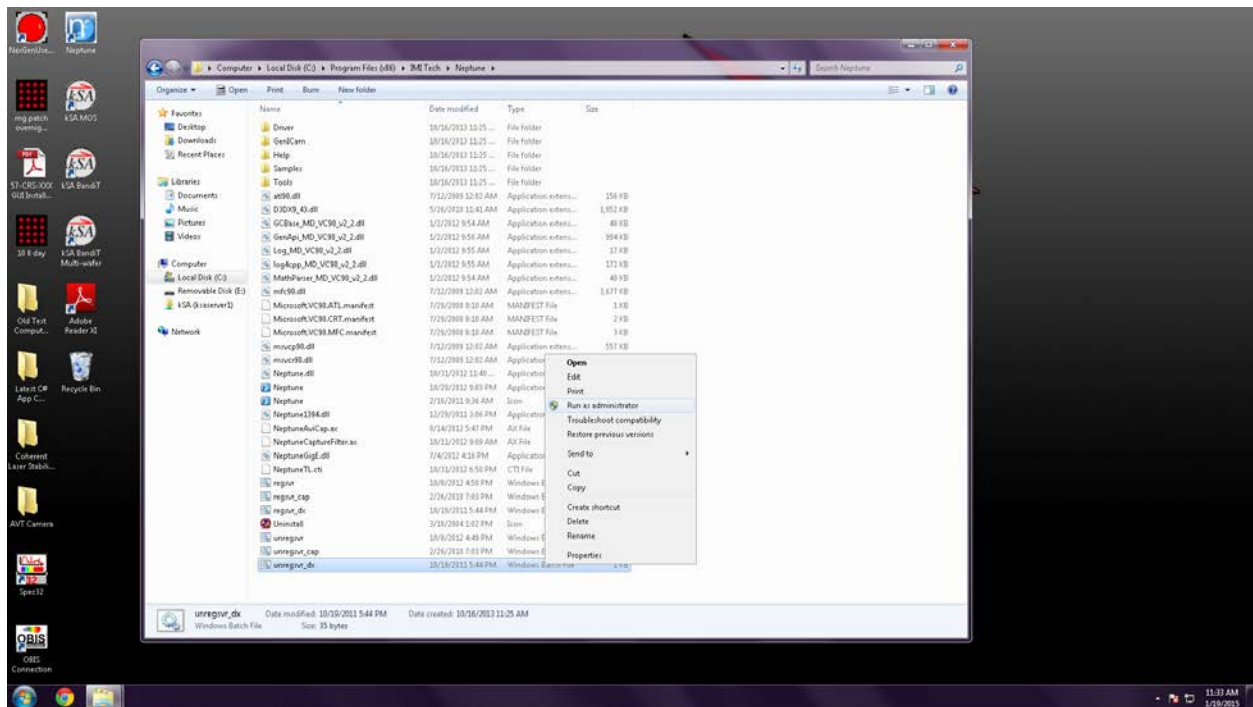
NexGenUse... Neptune
mg patch overnig... kSA MOS
ST-CRS-XXX GUI Install... kSA BandiT
10 8 day kSA BandiT Multi-wafer
Old Test Comput... Adobe Reader XI
Latest C# App C... Recycle Bin
Coherent Laser Stabili...
AVT Camera
Spec32
OBIS Connection

Computer ▸ Local Disk (C:) ▸ Program Files (x86) ▸ IMI Tech ▸ Neptune ▸
Search Neptune

Organize ▾ Open Print Burn New folder

Favorites
Desktop
Downloads
Recent Places
Libraries
Documents
Music
Pictures
Videos
Computer
Local Disk (C:)
Removable Disk (E:)
kSA (ksaserver1)
Network

| Name | Date modified | Type | Size |
|---|---|---|---|
| Driver | 10/16/2013 11:25 ... | File folder | |
| GenICam | 10/16/2013 11:25 ... | File folder | |
| Help | 10/16/2013 11:25 ... | File folder | |
| Samples | 10/16/2013 11:25 ... | File folder | |
| Tools | 10/16/2013 11:25 ... | File folder | |
| atl90.dll | 7/12/2009 12:02 AM | Application extens... | 156 KB |
| D3DX9_43.dll | 5/26/2010 11:41 AM | Application extens... | 1,952 KB |
| GCBase_MD_VC90_v2_2.dll | 1/2/2012 9:54 AM | Application extens... | 48 KB |
| GenApi_MD_VC90_v2_2.dll | 1/2/2012 9:56 AM | Application extens... | 394 KB |
| Log_MD_VC90_v2_2.dll | 1/2/2012 9:55 AM | Application extens... | 17 KB |
| log4cpp_MD_VC90_v2_2.dll | 1/2/2012 9:55 AM | Application extens... | 172 KB |
| MathParser_MD_VC90_v2_2.dll | 1/2/2012 9:54 AM | Application extens... | 48 KB |
| mfc90.dll | 7/12/2009 12:02 AM | Application extens... | 3,677 KB |
| Microsoft.VC90.ATL.manifest | 7/29/2009 9:10 AM | MANIFEST File | 1 KB |
| Microsoft.VC90.CRT.manifest | 7/29/2009 9:10 AM | MANIFEST File | 2 KB |
| Microsoft.VC90.MFC.manifest | 7/29/2009 9:10 AM | MANIFEST File | 3 KB |
| msvcp90.dll | 7/12/2009 12:02 AM | Application extens... | 557 KB |
| msvcr90.dll | 7/12/2009 12:02 AM | Application | |
| Neptune.dll | 10/31/2012 11:40 ... | Applicatio | |
| Neptune | 10/20/2012 9:03 PM | Applicatio | |
| Neptune | 2/16/2011 9:36 AM | Icon | |
| Neptune1394.dll | 12/29/2011 3:06 PM | Applicatio | |
| NeptuneAviCap.ax | 6/14/2012 5:47 PM | AX File | |
| NeptuneCaptureFilter.ax | 10/11/2012 9:09 AM | AX File | |
| NeptuneGigE.dll | 7/4/2012 4:16 PM | Applicatio | |
| NeptuneTL.cti | 10/31/2012 6:50 PM | CTI File | |
| regsvr | 10/8/2012 4:59 PM | Windows B | |
| regsvr_cap | 2/26/2010 7:03 PM | Windows B | |
| regsvr_dx | 10/19/2011 5:44 PM | Windows B | |
| Uninstall | 3/16/2004 1:02 PM | Icon | |
| unregsvr | 10/8/2012 4:49 PM | Windows B | |
| unregsvr_cap | 2/26/2010 7:03 PM | Windows B | |
| unregsvr_dx | 10/19/2011 5:44 PM | Windows Batch File | 1 KB |

Open
Edit
Print
Run as administrator
Troubleshoot compatibility
Restore previous versions
Send to
Cut
Copy
Create shortcut
Delete
Rename
Properties

unregsvr_dx Date modified: 10/19/2011 5:44 PM Date created: 10/16/2013 11:25 AM
Windows Batch File Size: 35 bytes

11:33 AM
1/19/2015